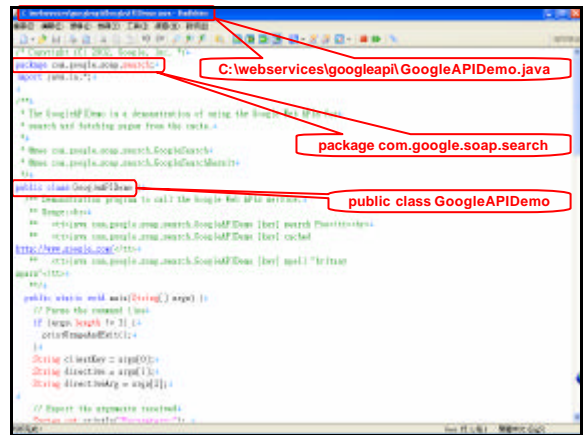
C:\webservices\googleapi\GoogleAPIDemo.java - EditPlus

/* Copyright (C) 2002, Google, Inc. */
package com.google.soap.search;
import java.io.*;

/**
* The GoogleAPIDemo is a demonstration of using the Google Web APIs from
* search and fetching pages from the cache.
*
* @see com.google.soap.search.GoogleSearch
* @see com.google.soap.search.GoogleSearchResult
*/
public class GoogleAPIDemo {
/** Demonstration program to call the Google Web APIs service.
** Usage:<tt>
** <tt>java com.google.soap.search.GoogleAPIDemo [key] search Foo</tt>
** <tt>java com.google.soap.search.GoogleAPIDemo [key] cached
http://www.google.com/</tt>
** <tt>java com.google.soap.search.GoogleAPIDemo [key] spell "britney
spars"</tt>
**/
public static void main(String[] args) {
// Parse the command line
if (args.length != 3) {
printUsageAndExit();
}
String clientKey = args[0];
String directive = args[1];
String directiveArg = args[2];

// Report the arguments received
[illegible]

C:\webservices\googleapi\GoogleAPIDemo.java

package com.google.soap.search

public class GoogleAPIDemo